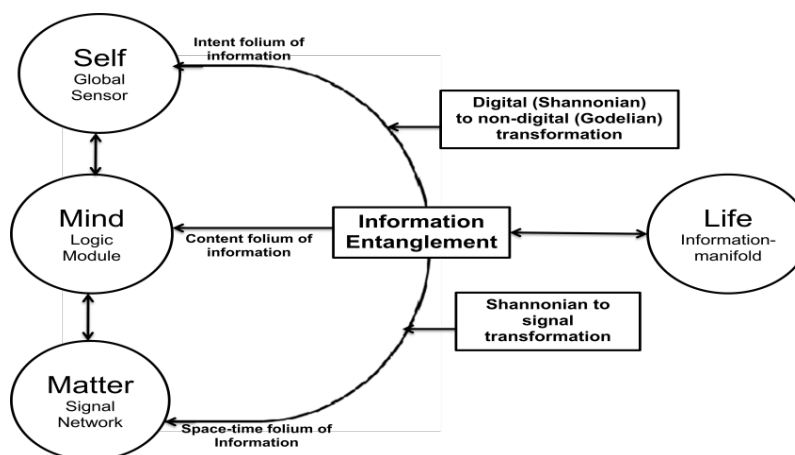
Self
Global Sensor

Intent folium of information

Digital (Shannonian) to non-digital (Godelian) transformation

Mind
Logic Module

Content folium of information

Information Entanglement

Life
Information-manifold

Shannonian to signal transformation

Matter
Signal Network

Space-time folium of Information